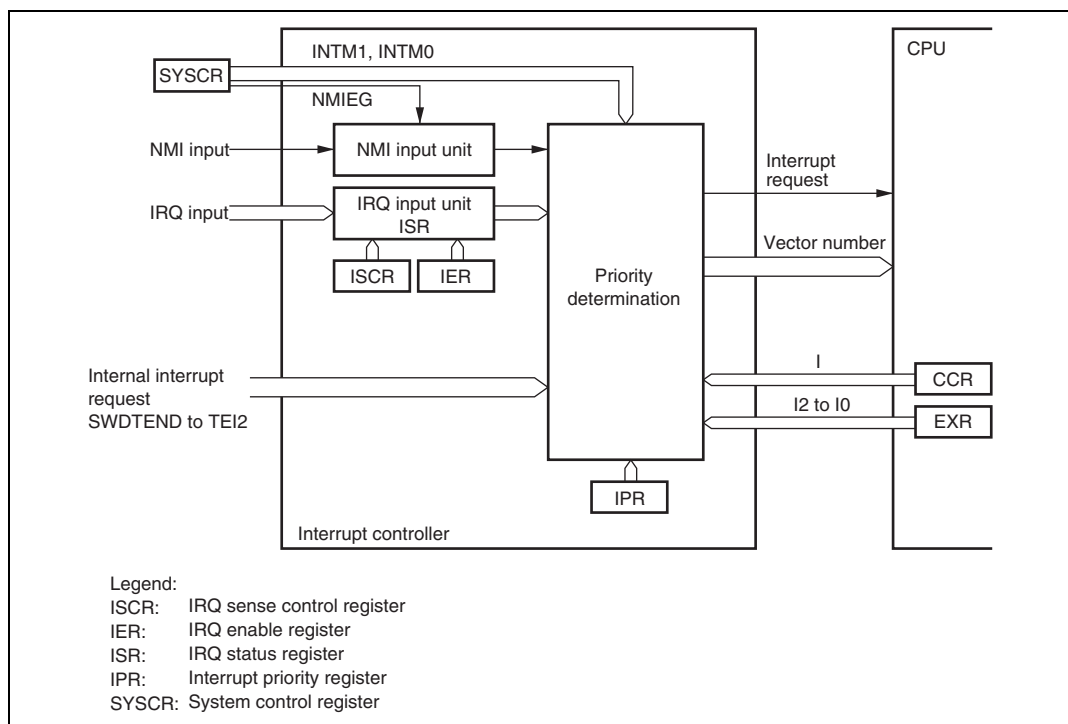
INTM1, INTM0

CPU

SYSCR

NMIEG

NMI input

NMI input unit

Interrupt request

IRQ input

IRQ input unit ISR

Vector number

ISCR

IER

Priority determination

Internal interrupt request SWDTEND to TEI2

I

CCR

I2 to I0

EXR

IPR

Interrupt controller

Legend:
ISCR: IRQ sense control register
IER: IRQ enable register
ISR: IRQ status register
IPR: Interrupt priority register
SYSCR: System control register